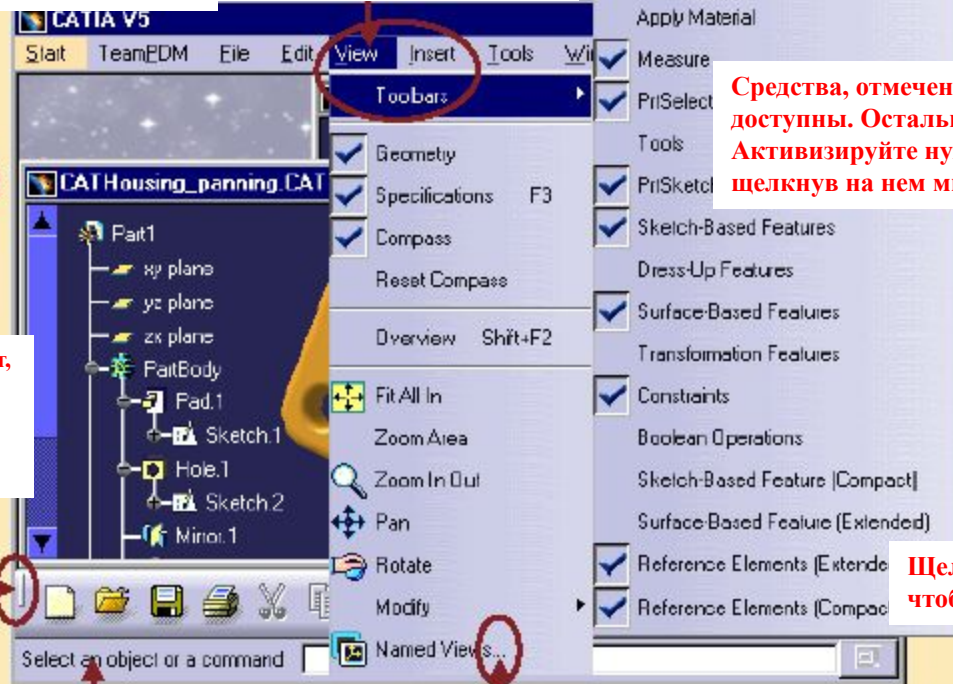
CATIA V5

Start TeamPDM File Edit View Insert Tools Wi

Toolbars

Geometry

Specifications F3

Compass

Reset Compass

Overview Shift+F2

Fit All In

Zoom Area

Zoom In Out

Pan

Rotate

Modify

Named Views...

Apply Material

Measure

PrtSelect

Tools

PrtSketch

Sketch-Based Features

Dress-Up Features

Surface-Based Features

Transformation Features

Constraints

Boolean Operations

Sketch-Based Feature (Compact)

Surface-Based Feature (Extended)

Reference Elements (Extende

Reference Elements (Compac

Средства, отмечен доступны. Осталь Активизируйте ну щелкнув на нем м

CATHousing_panning.CAT

Part1

xy plane

yz plane

zx plane

PartBody

Pad.1

Sketch.1

Hole.1

Sketch.2

Mirror.1

т,

Щел чтоб

Select an object or a command